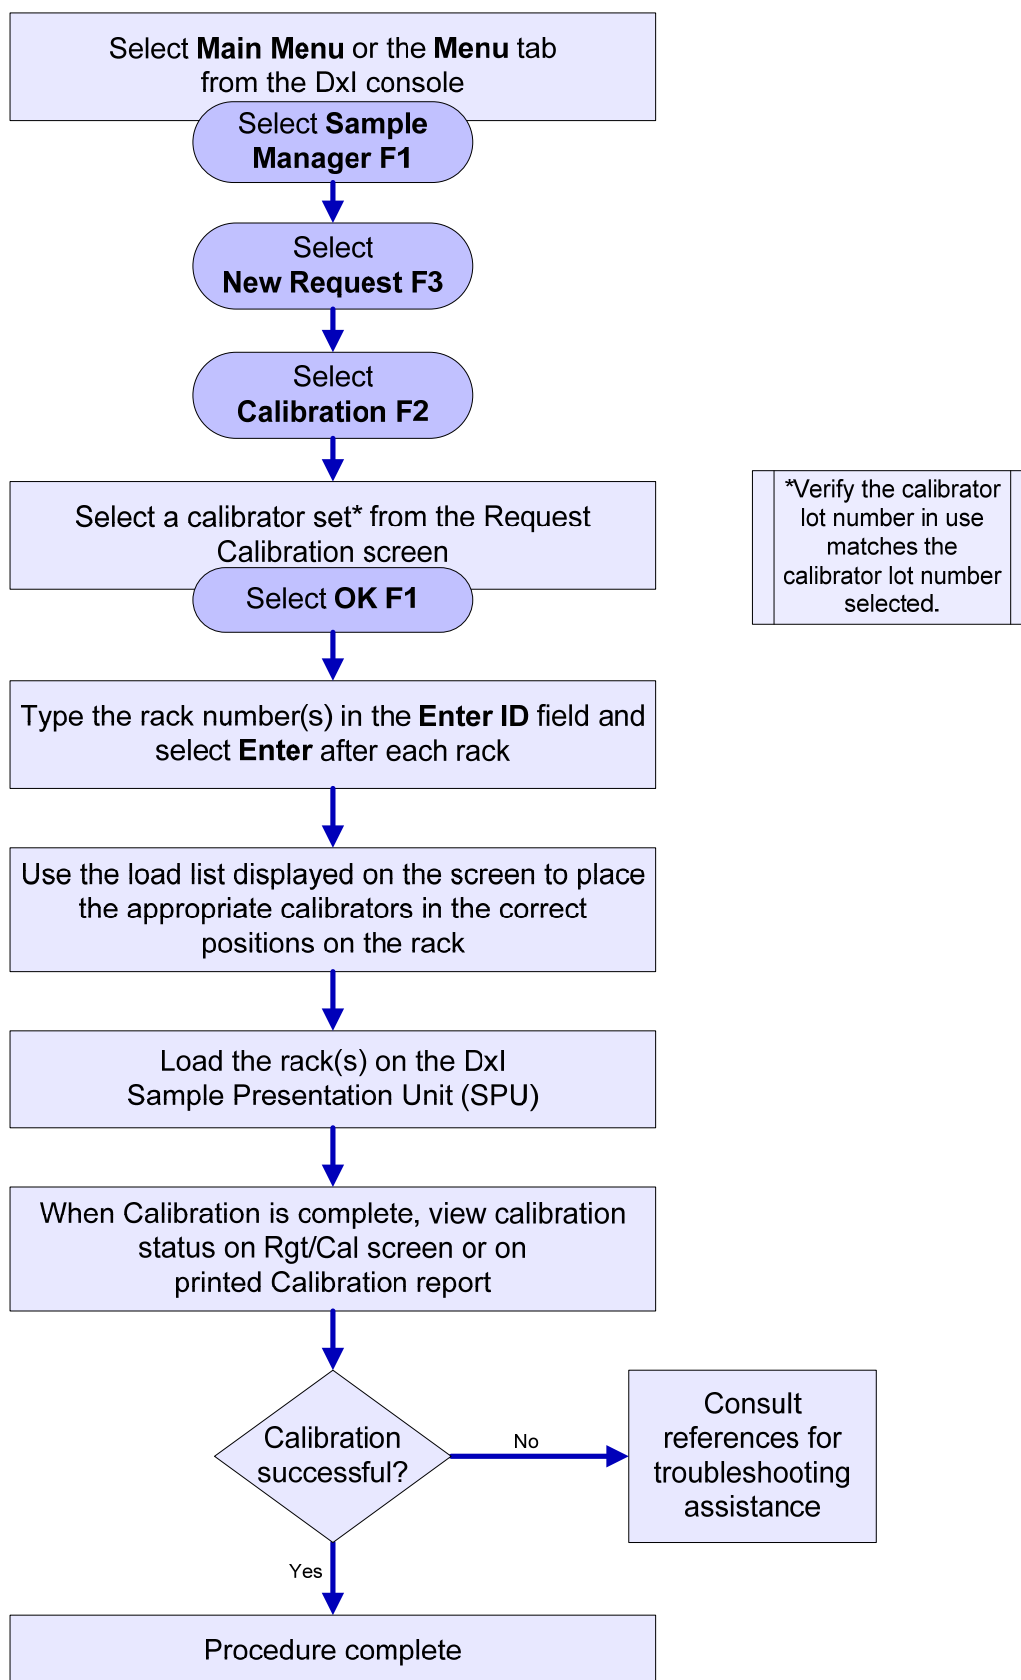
Select **Main Menu** or the **Menu** tab from the DxI console

Select **Sample Manager F1**

Select **New Request F3**

Select **Calibration F2**

Select a calibrator set* from the Request Calibration screen

Select **OK F1**

*Verify the calibrator lot number in use matches the calibrator lot number selected.

Type the rack number(s) in the **Enter ID** field and select **Enter** after each rack

Use the load list displayed on the screen to place the appropriate calibrators in the correct positions on the rack

Load the rack(s) on the DxI Sample Presentation Unit (SPU)

When Calibration is complete, view calibration status on Rgt/Cal screen or on printed Calibration report

Calibration successful?

No

Consult references for troubleshooting assistance

Yes

Procedure complete